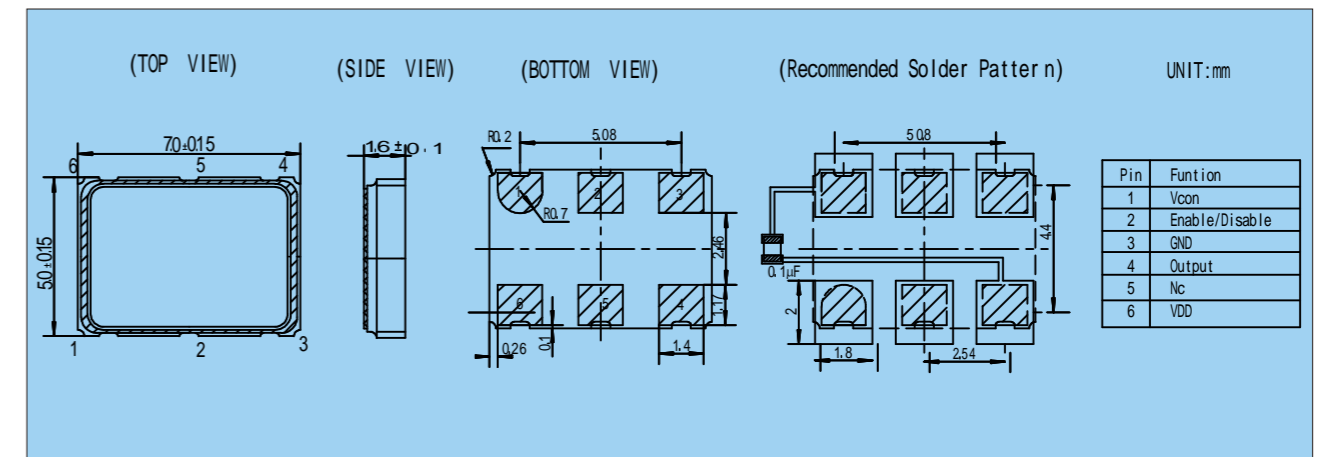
(TOP VIEW)

(SIDE VIEW)

(BOTTOM VIEW)

(Recommended Solder Patter n)

UNIT:mm

7.0±0.15

6 5 4

5.0±0.15

1 2 3

1.6±0.1

R0.2

5.08

R0.7

1 2 3

2.46

8 5 4

1.17

0.26

0.1

1.4

5.08

4.4

0.1μF

2

1.8

2.54

| Pin | Funtion |
|---|---|
| 1 | Vcon |
| 2 | Enable/Disable |
| 3 | GND |
| 4 | Output |
| 5 | Nc |
| 6 | VDD |